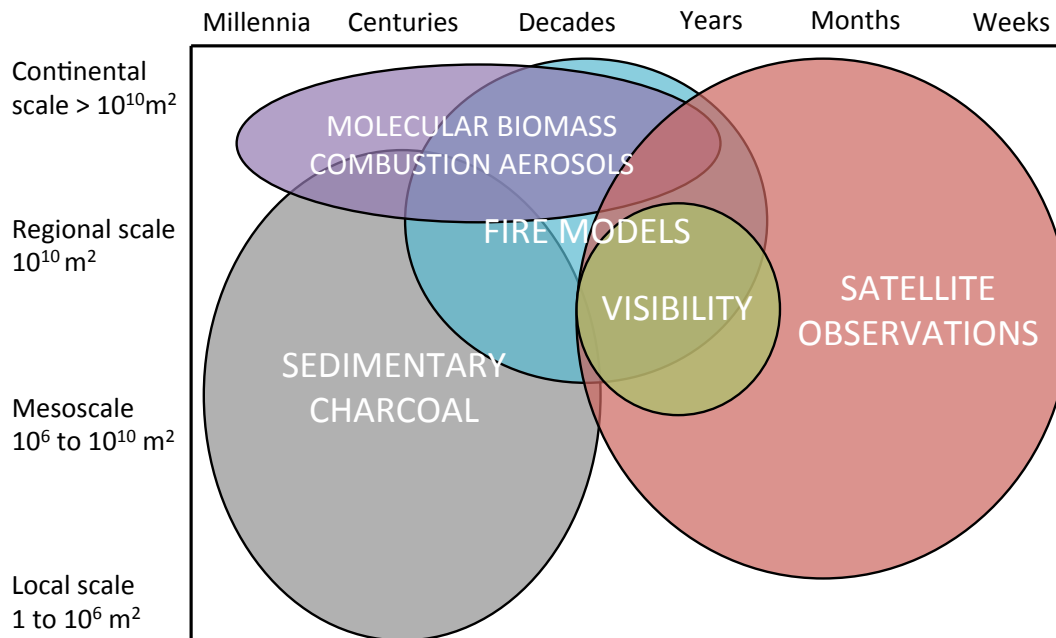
Millennia Centuries Decades Years Months Weeks

Continental scale > $10^{10}$m$^2$

Regional scale $10^{10}$ m$^2$

Mesoscale $10^6$ to $10^{10}$ m$^2$

Local scale 1 to $10^6$ m$^2$

MOLECULAR BIOMASS COMBUSTION AEROSOLS

FIRE MODELS

VISIBILITY

SATELLITE OBSERVATIONS

SEDIMENTARY CHARCOAL